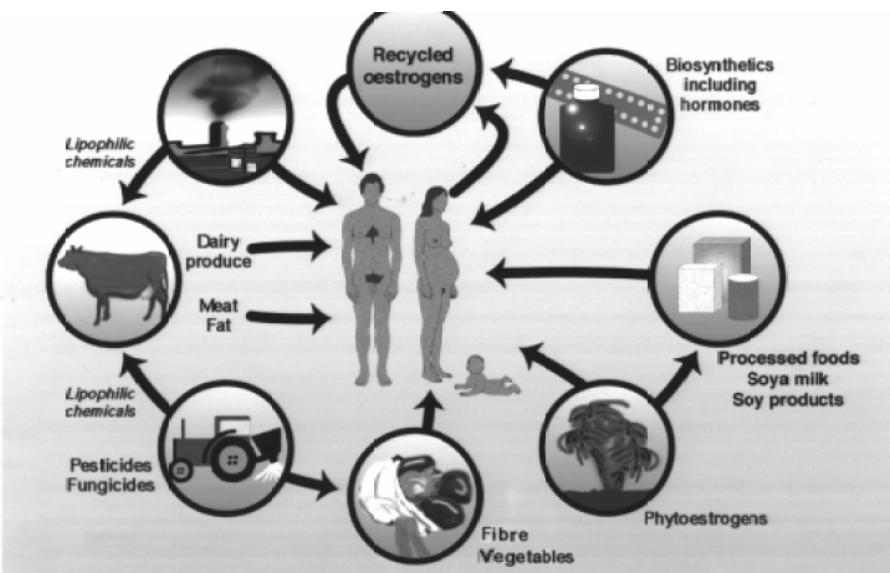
Recycled oestrogens

Biosynthetics including hormones

Lipophilic chemicals

Dairy produce

Meat Fat

Processed foods Soya milk Soy products

Lipophilic chemicals

Pesticides Fungicides

Fibre Vegetables

Phytoestrogens